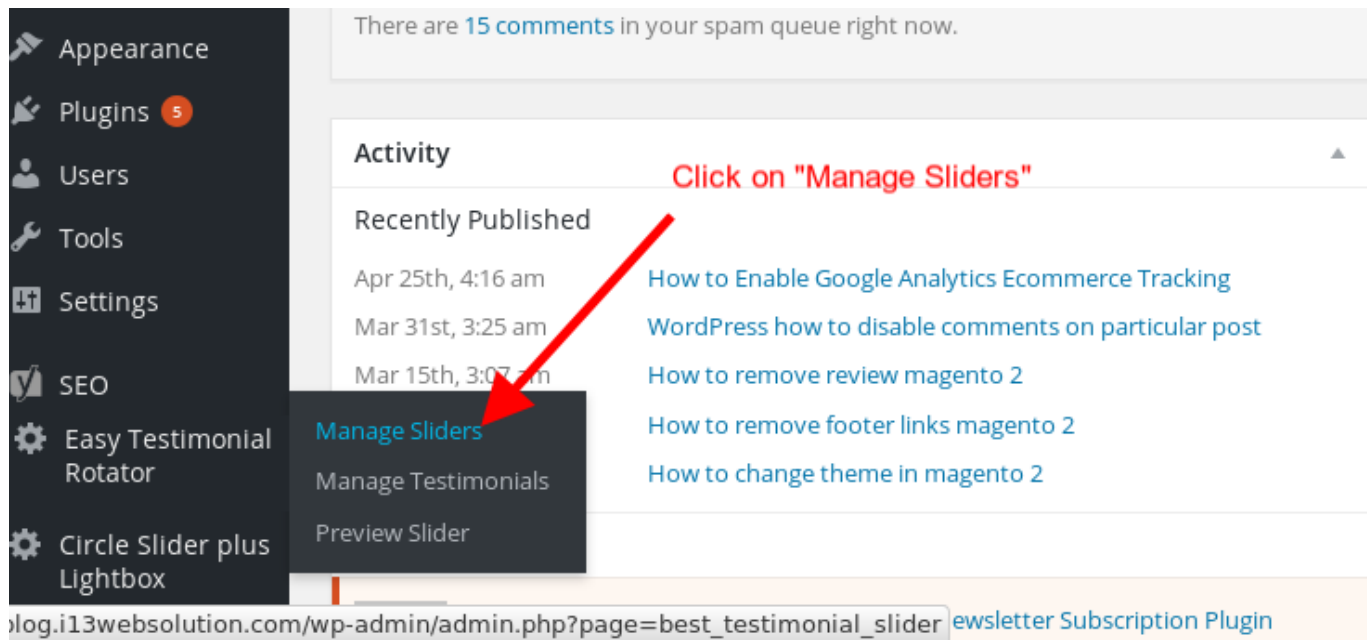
Appearance
Plugins 5
Users
Tools
Settings
SEO
Easy Testimonial Rotator
Circle Slider plus Lightbox

There are 15 comments in your spam queue right now.

Activity

Click on "Manage Sliders"

Recently Published

Apr 25th, 4:16 am How to Enable Google Analytics Ecommerce Tracking
Mar 31st, 3:25 am WordPress how to disable comments on particular post
Mar 15th, 3:07 am How to remove review magento 2
How to remove footer links magento 2
How to change theme in magento 2

Manage Sliders
Manage Testimonials
Preview Slider

blog.i13websolution.com/wp-admin/admin.php?page=best_testimonial_slider
ewsletter Subscription Plugin